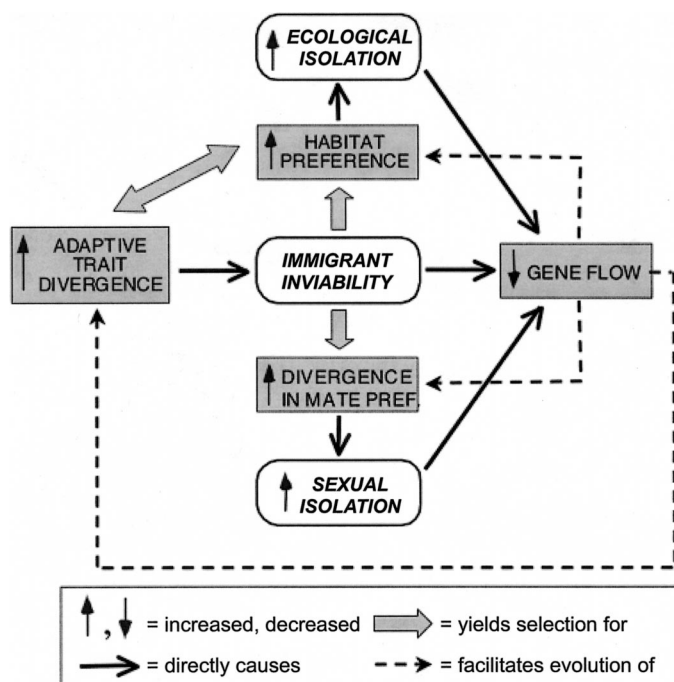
ECOLOGICAL ISOLATION

HABITAT PREFERENCE

ADAPTIVE TRAIT DIVERGENCE

IMMIGRANT INVIABILITY

GENE FLOW

DIVERGENCE IN MATE PREF.

SEXUAL ISOLATION

= increased, decreased = yields selection for

= directly causes = facilitates evolution of